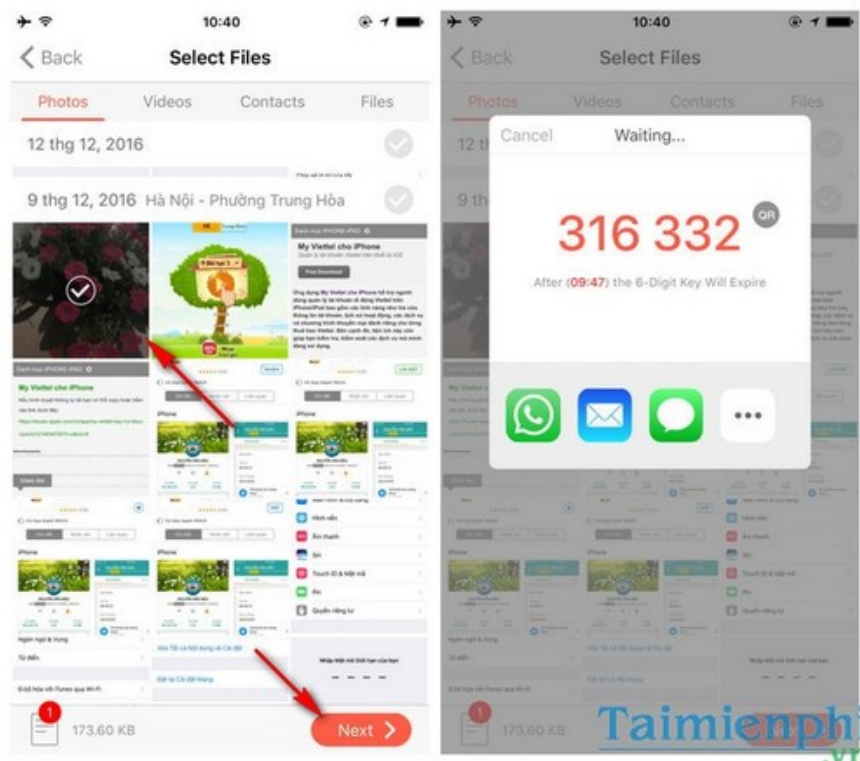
10:40

Back

Select Files

Photos

Videos

Contacts

Files

12 thg 12, 2016

9 thg 12, 2016 Hà Nội - Phường Trung Hòa

My Viettel cho iPhone

Free Download

iPhone

1

173.60 KB

Next

10:40

Back

Select Files

Cancel

Waiting...

316 332

QR

After (09:47) the 6-Digit Key Will Expire

Taimienphi